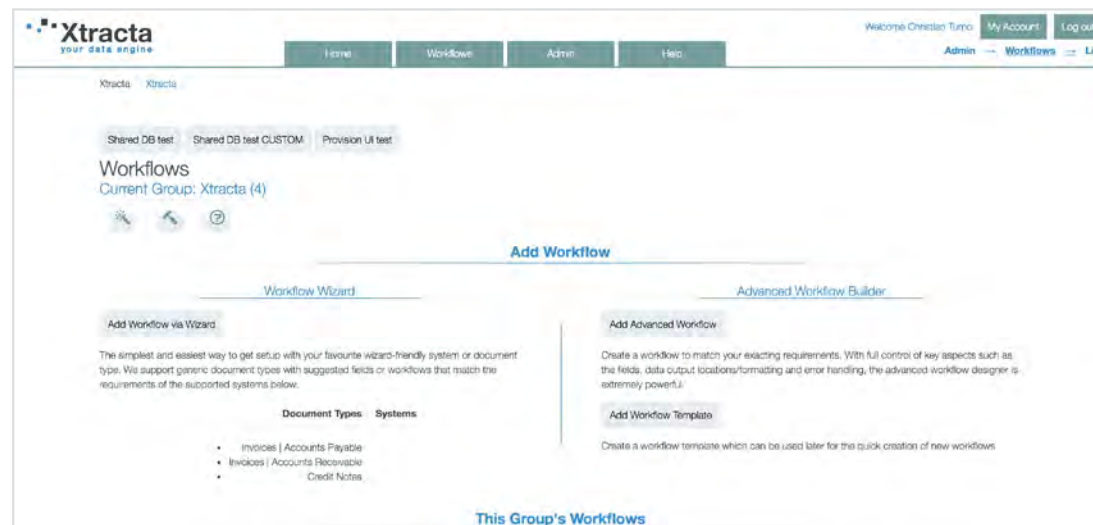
Xtracta
your data engine

Home Workflows Admin Help

Welcome Christian Turno My Account Log ou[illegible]

Admin → Workflows → L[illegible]

Xtracta Xtracta

Shared DB test Shared DB test CUSTOM Provision UI test

Workflows
Current Group: Xtracta (4)

Add Workflow

Workflow Wizard

Add Workflow via Wizard

The simplest and easiest way to get setup with your favourite wizard-friendly system or document type. We support generic document types with suggested fields or workflows that match the requirements of the supported systems below.

Document Types Systems

- Invoices | Accounts Payable
- Invoices | Accounts Receivable
- Credit Notes

Advanced Workflow Builder

Add Advanced Workflow

Create a workflow to match your exacting requirements. With full control of key aspects such as the fields, data output locations/formatting and error handling, the advanced workflow designer is extremely powerful.

Add Workflow Template

Create a workflow template which can be used later for the quick creation of new workflows

This Group's Workflows